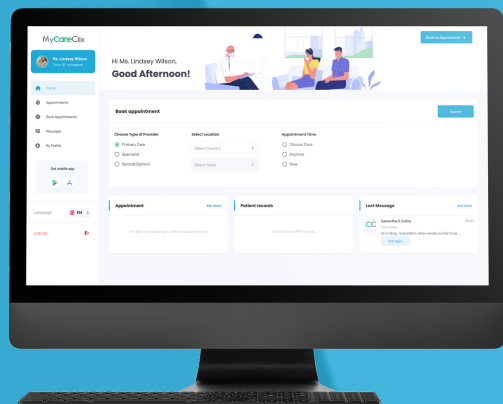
MyCareClix

Ms. Lindsey Wilson

Home

Appointments

Book Appointments

Messages

My Profile

Get mobile app

Language EN

Log out

Book an Appointment

Hi Ms. Lindsey Wilson,

Good Afternoon!

Book appointment

Search

Choose Type of Provider

Primary Care

Specialist

Second Opinion

Select Location

Select Country

Select State

Appointment Time

Choose Time

Anytime

Now

Appointment

See more

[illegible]

Patient records

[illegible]

Last Message

See more

CC

Samantha S Collins

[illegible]

View Reply